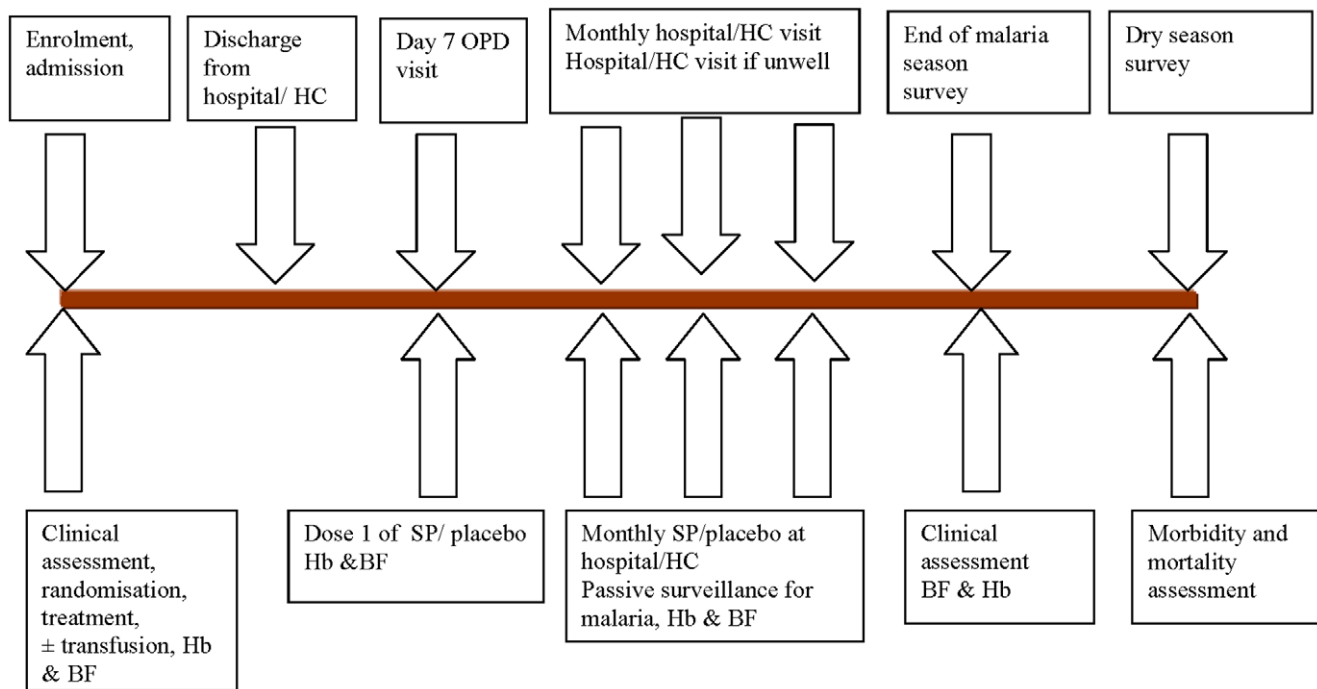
Enrolment, admission

Discharge from hospital/ HC

Day 7 OPD visit

Monthly hospital/HC visit
Hospital/HC visit if unwell

End of malaria season survey

Dry season survey

Clinical assessment, randomisation, treatment, $\pm$ transfusion, Hb & BF

Dose 1 of SP/ placebo
Hb &BF

Monthly SP/placebo at hospital/HC
Passive surveillance for malaria, Hb & BF

Clinical assessment
BF & Hb

Morbidity and mortality assessment